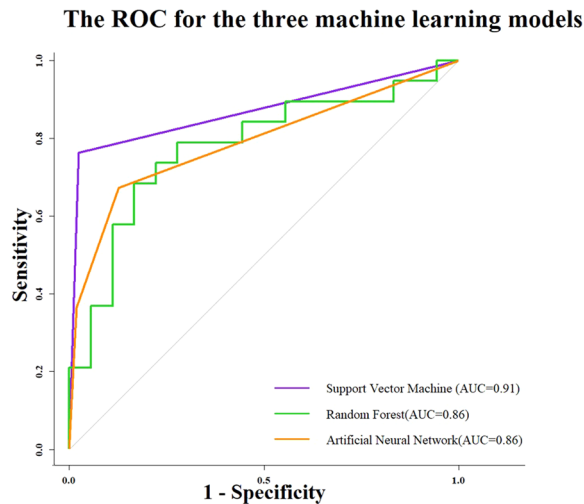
The ROC for the three machine learning models

Sensitivity

1.0
0.8
0.6
0.4
0.2
0.0

0.0
0.5
1.0

1 - Specificity

Support Vector Machine (AUC=0.91)
Random Forest(AUC=0.86)
Artificial Neural Network(AUC=0.86)